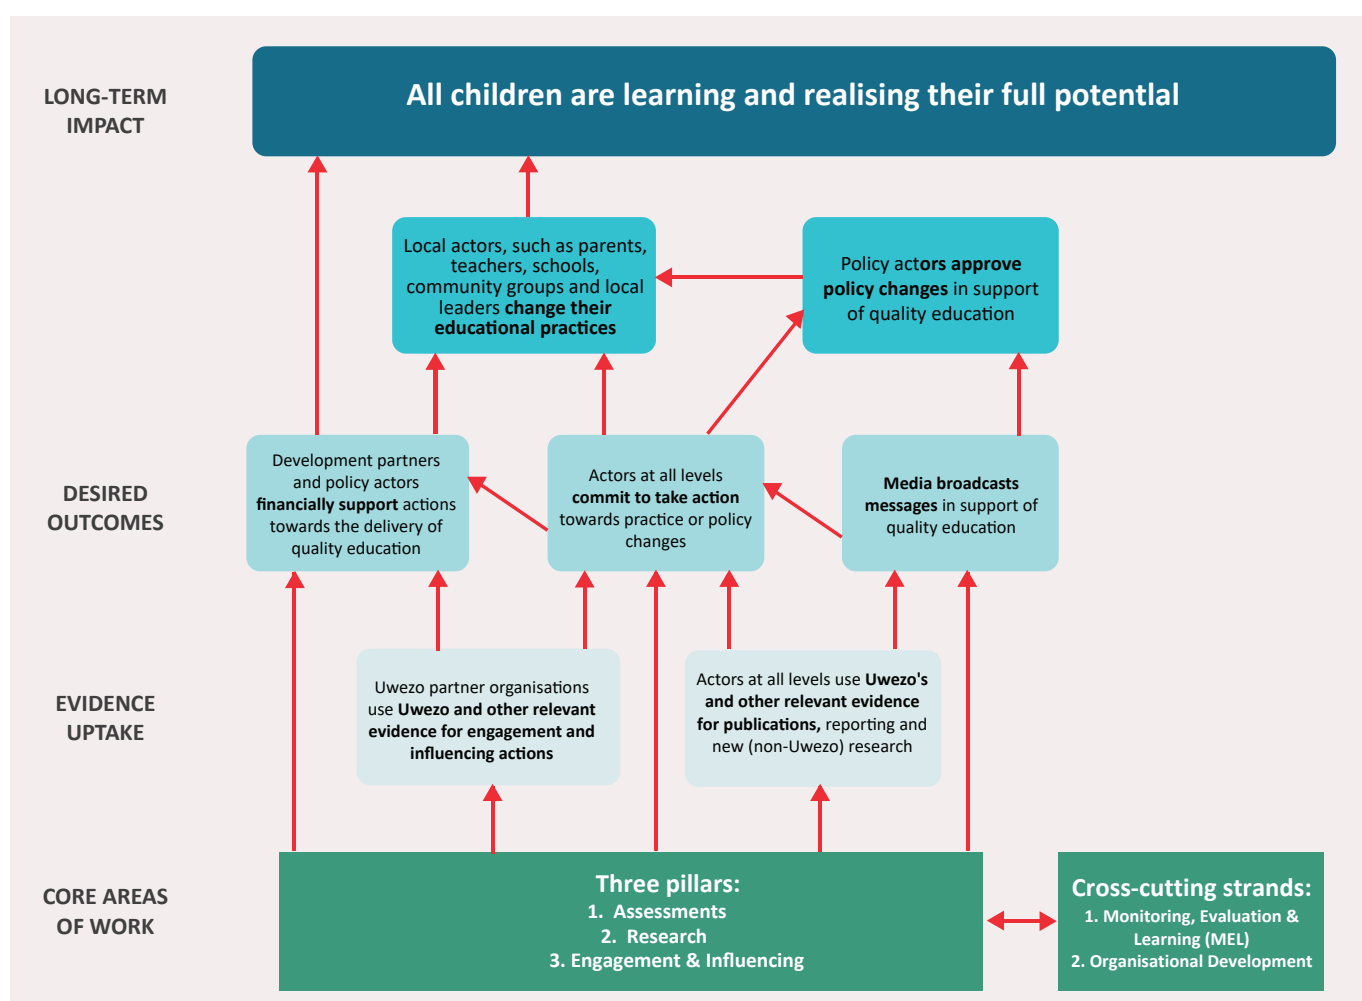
LONG-TERM IMPACT

All children are learning and realising their full potential

Local actors, such as parents, teachers, schools, community groups and local leaders change their educational practices

Policy actors approve policy changes in support of quality education

DESIRED OUTCOMES

Development partners and policy actors financially support actions towards the delivery of quality education

Actors at all levels commit to take action towards practice or policy changes

Media broadcasts messages in support of quality education

EVIDENCE UPTAKE

Uwezo partner organisations use Uwezo and other relevant evidence for engagement and influencing actions

Actors at all levels use Uwezo's and other relevant evidence for publications, reporting and new (non-Uwezo) research

CORE AREAS OF WORK

Three pillars:
1. Assessments
2. Research
3. Engagement & Influencing

Cross-cutting strands:
1. Monitoring, Evaluation & Learning (MEL)
2. Organisational Development